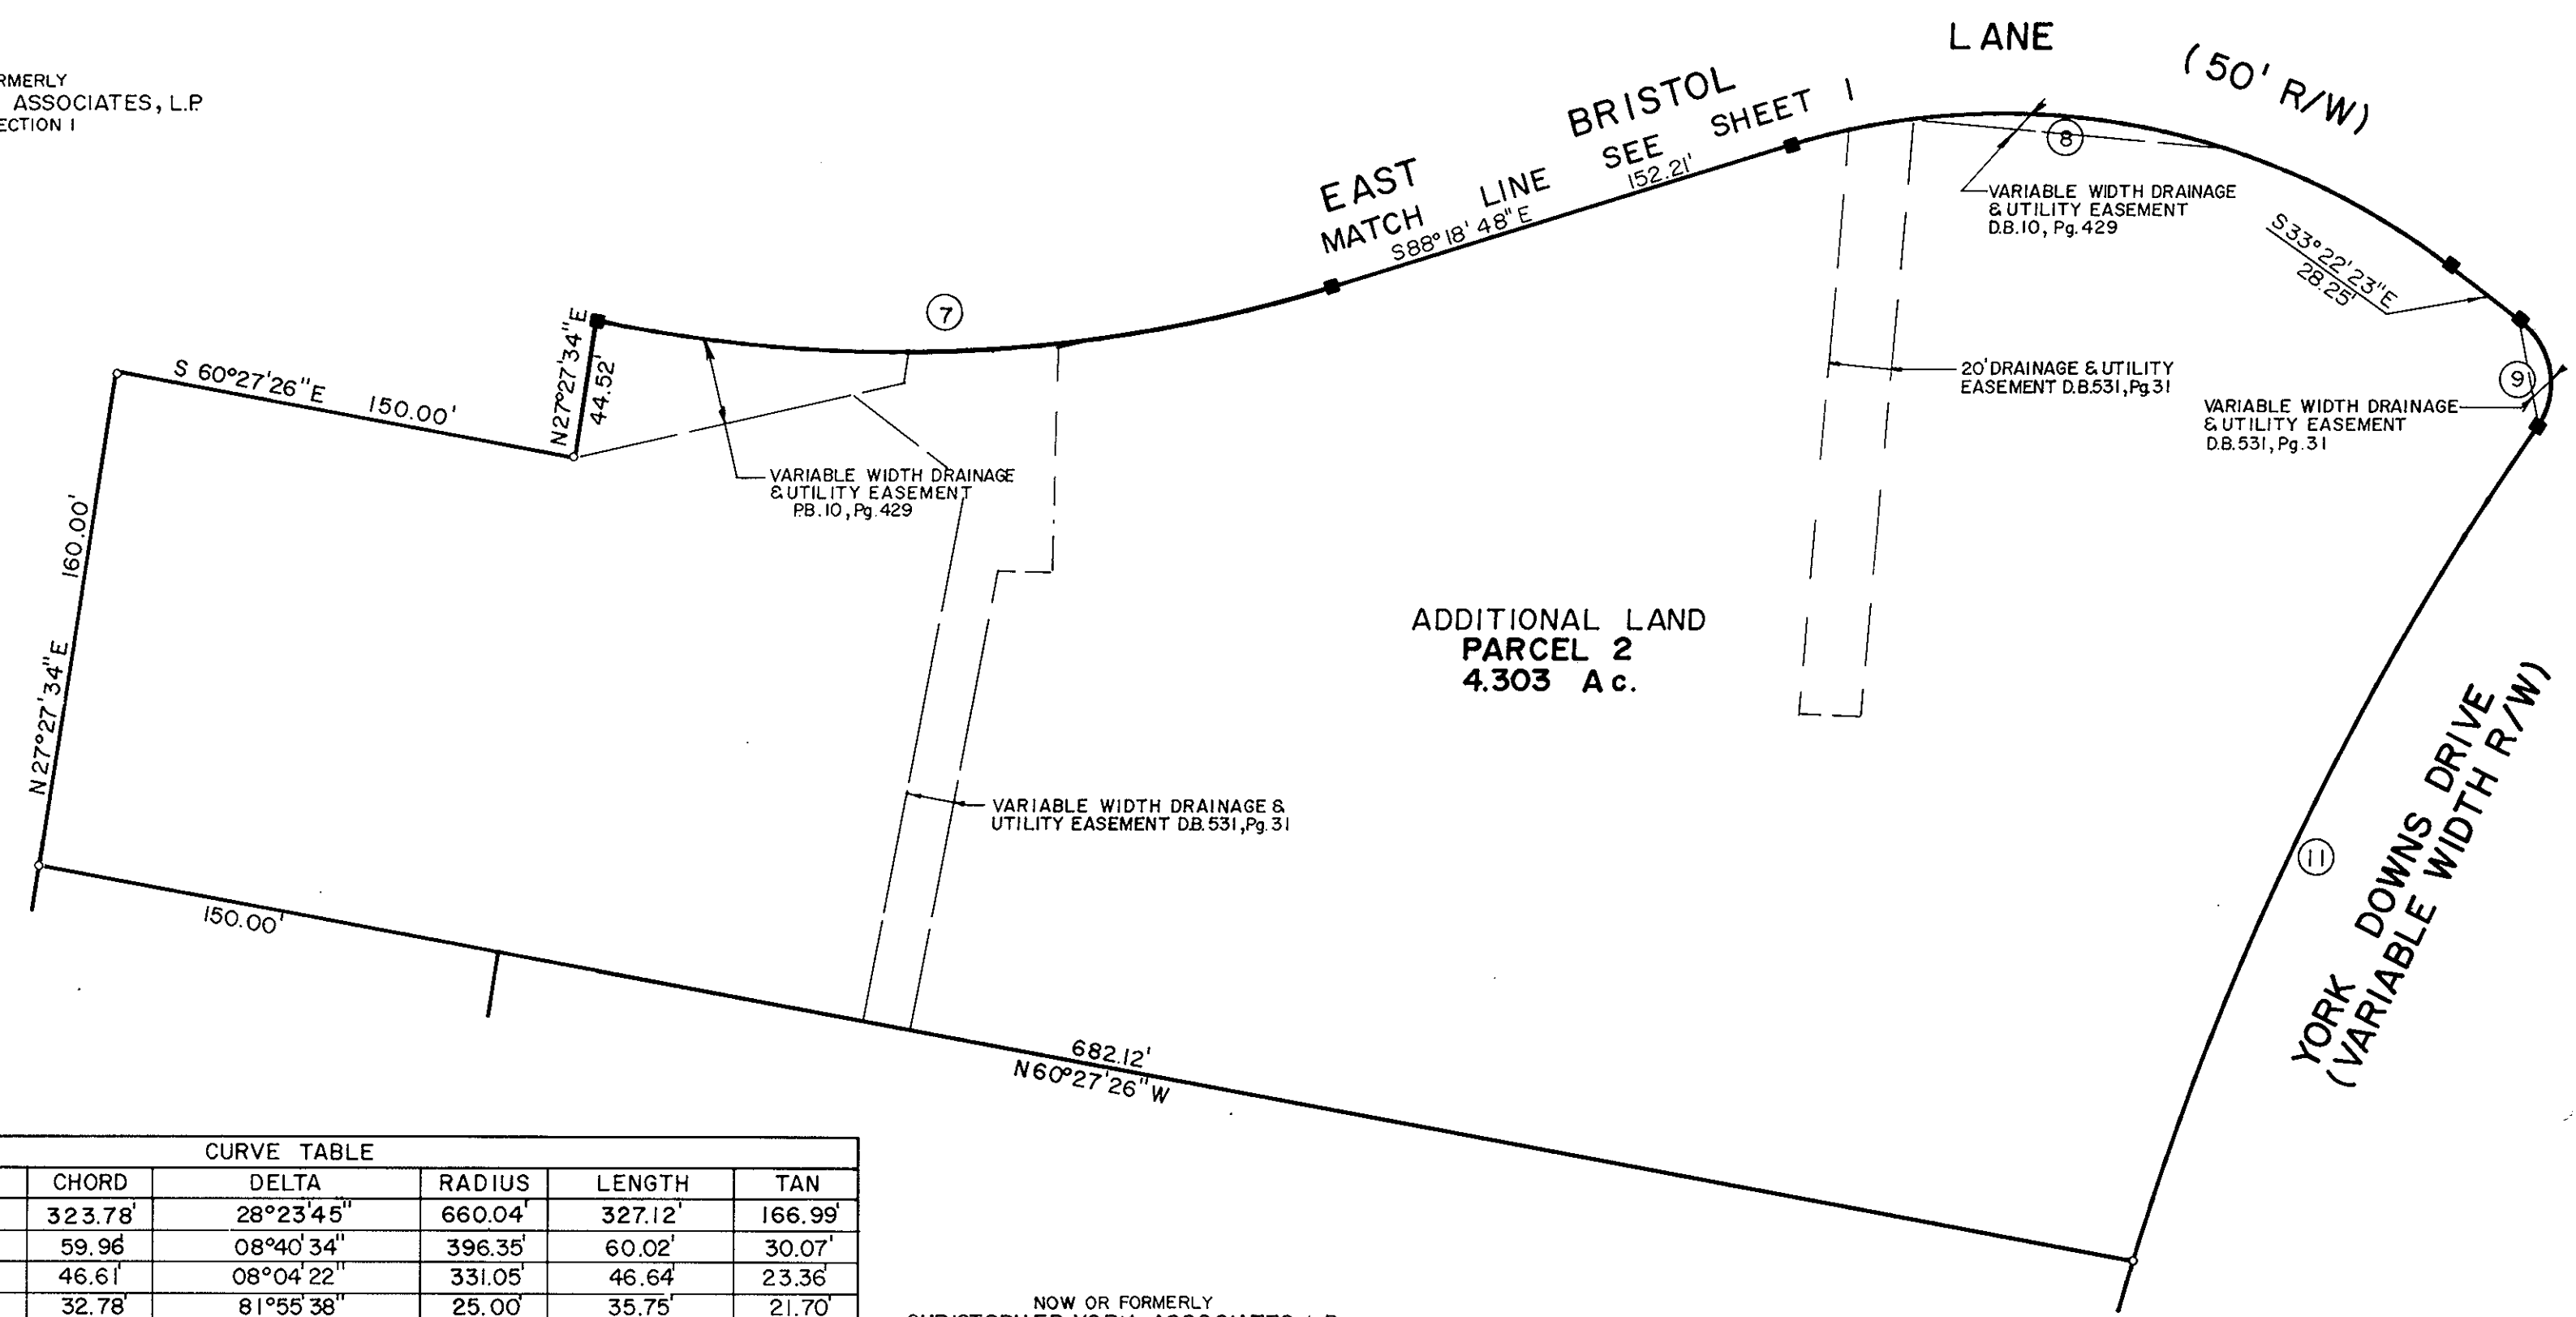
RMERLY
ASSOCIATES, L.P.
ECTION I

EAST BRISTOL LANE (50' R/W)

MATCH LINE SEE SHEET 1

S88° 18' 48" E 152.21'

8

VARIABLE WIDTH DRAINAGE & UTILITY EASEMENT D.B.10, Pg.429

S33°22'23"E 28.25'

7

S 60°27'26"E 150.00'

N27°27'34"E 44.52'

20' DRAINAGE & UTILITY EASEMENT D.B.531, Pg.31

9

VARIABLE WIDTH DRAINAGE & UTILITY EASEMENT D.B.531, Pg.31

VARIABLE WIDTH DRAINAGE & UTILITY EASEMENT P.B.10, Pg.429

160.00'

N27°27'34"E

ADDITIONAL LAND
PARCEL 2
4.303 Ac.

VARIABLE WIDTH DRAINAGE & UTILITY EASEMENT D.B.531, Pg.31

11

YORK DOWNS DRIVE
(VARIABLE WIDTH R/W)

150.00'

682.12'
N60°27'26"W

| CURVE TABLE | | | | |
|---|---|---|---|---|
| CHORD | DELTA | RADIUS | LENGTH | TAN |
| 323.78' | 28°23'45" | 660.04' | 327.12' | 166.99' |
| 59.96' | 08°40'34" | 396.35' | 60.02' | 30.07' |
| 46.61' | 08°04'22" | 331.05' | 46.64' | 23.36' |
| 32.78' | 81°55'38" | 25.00' | 35.75' | 21.70' |

NOW OR FORMERLY
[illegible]